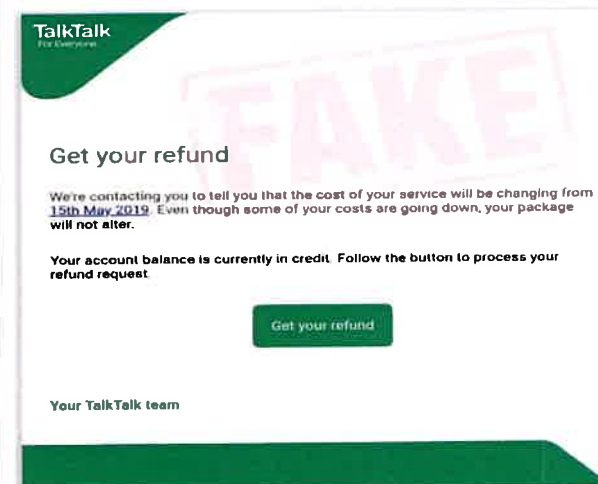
TalkTalk
For Everyone

FAKE

Get your refund

We're contacting you to tell you that the cost of your service will be changing from 15th May 2019. Even though some of your costs are going down, your package will not alter.

Your account balance is currently in credit. Follow the button to process your refund request.

Get your refund

Your TalkTalk team